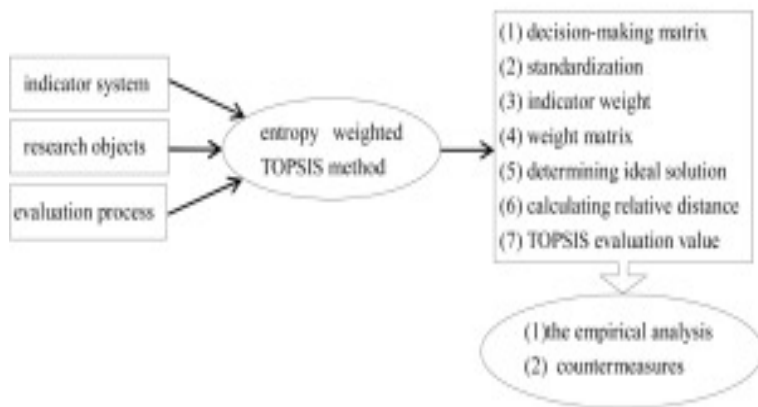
indicator system

research objects

evaluation process

entropy weighted TOPSIS method

(1) decision-making matrix
(2) standardization
(3) indicator weight
(4) weight matrix
(5) determining ideal solution
(6) calculating relative distance
(7) TOPSIS evaluation value

(1)the empirical analysis
(2) countermeasures